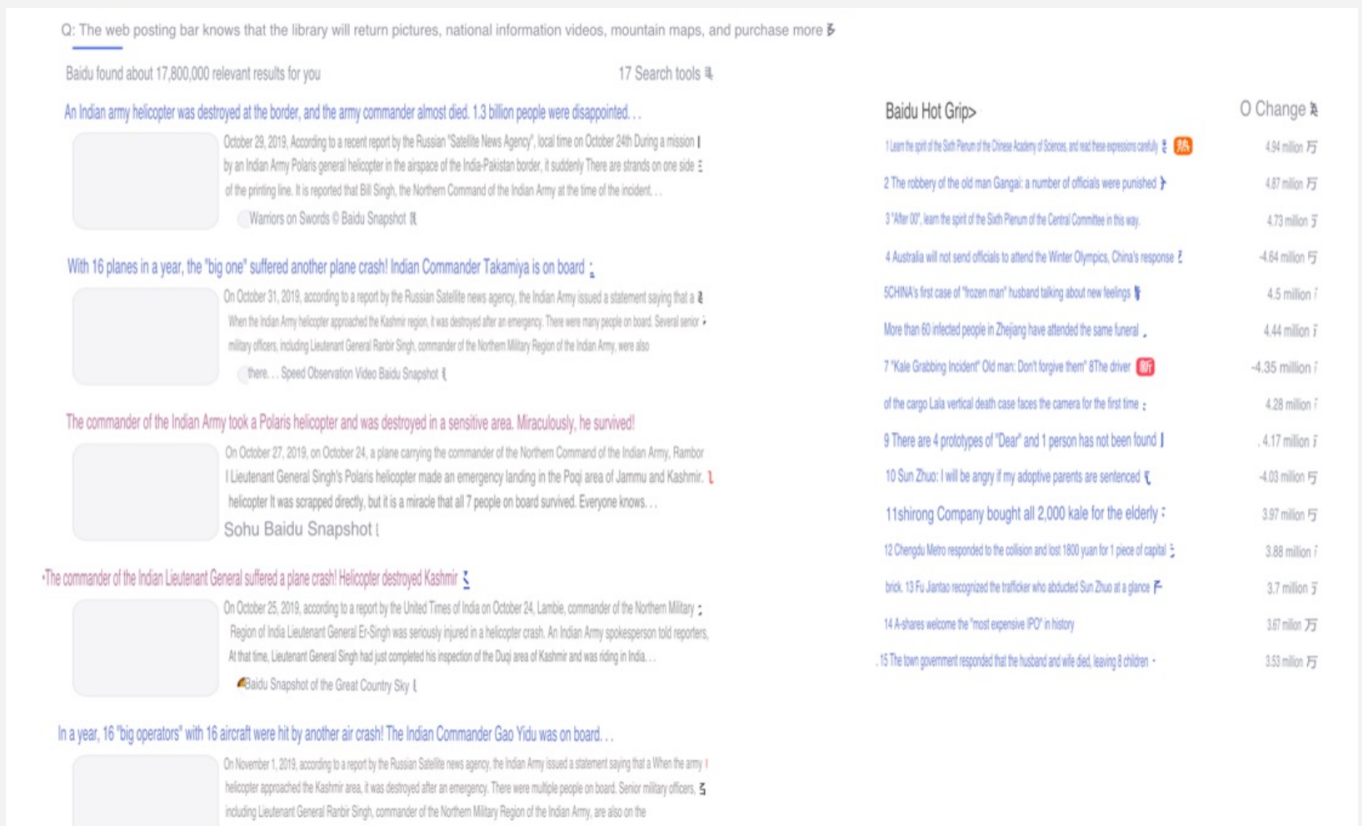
Q: The web posting bar knows that the library will return pictures, national information videos, mountain maps, and purchase more

Baidu found about 17,800,000 relevant results for you

17 Search tools

An Indian army helicopter was destroyed at the border, and the army commander almost died. 1.3 billion people were disappointed...

October 29, 2019, According to a recent report by the Russian "Satellite News Agency", local time on October 24th During a mission by an Indian Army Polaris general helicopter in the airspace of the India-Pakistan border, it suddenly There are strands on one side of the printing line. It is reported that Bill Singh, the Northern Command of the Indian Army at the time of the incident...

Warriors on Swords © Baidu Snapshot

With 16 planes in a year, the "big one" suffered another plane crash! Indian Commander Takamiya is on board

On October 31, 2019, according to a report by the Russian Satellite news agency, the Indian Army issued a statement saying that a When the Indian Army helicopter approached the Kashmir region, it was destroyed after an emergency. There were many people on board. Several senior military officers, including Lieutenant General Ranbir Singh, commander of the Northern Military Region of the Indian Army, were also there... Speed Observation Video Baidu Snapshot

The commander of the Indian Army took a Polaris helicopter and was destroyed in a sensitive area. Miraculously, he survived!

On October 27, 2019, on October 24, a plane carrying the commander of the Northern Command of the Indian Army, Rambor I Lieutenant General Singh's Polaris helicopter made an emergency landing in the Poqi area of Jammu and Kashmir. helicopter It was scrapped directly, but it is a miracle that all 7 people on board survived. Everyone knows...

Sohu Baidu Snapshot

•The commander of the Indian Lieutenant General suffered a plane crash! Helicopter destroyed Kashmir

On October 25, 2019, according to a report by the United Times of India on October 24, Lambie, commander of the Northern Military Region of India Lieutenant General Er-Singh was seriously injured in a helicopter crash. An Indian Army spokesperson told reporters, At that time, Lieutenant General Singh had just completed his inspection of the Duqi area of Kashmir and was riding in India...

Baidu Snapshot of the Great Country Sky

In a year, 16 "big operators" with 16 aircraft were hit by another air crash! The Indian Commander Gao Yidu was on board...

On November 1, 2019, according to a report by the Russian Satellite news agency, the Indian Army issued a statement saying that a When the army helicopter approached the Kashmir area, it was destroyed after an emergency. There were multiple people on board. Senior military officers, including Lieutenant General Ranbir Singh, commander of the Northern Military Region of the Indian Army, are also on the

Baidu Hot Grip>

O Change

| | |
|---|---|
| 1 Learn the spirit of the Sixth Plenum of the Chinese Academy of Sciences, and read these expressions carefully 热 | 4.94 million 万 |
| 2 The robbery of the old man Gangai: a number of officials were punished | 4.87 million 万 |
| 3 "After 00", learn the spirit of the Sixth Plenum of the Central Committee in this way. | 4.73 million 万 |
| 4 Australia will not send officials to attend the Winter Olympics, China's response | -4.64 million 万 |
| 5CHINA's first case of "frozen man" husband talking about new feelings | 4.5 million |
| More than 60 infected people in Zhejiang have attended the same funeral | 4.44 million |
| 7 "Kale Grabbing Incident" Old man: Don't forgive them" 8The driver 新 | -4.35 million |
| of the cargo Lala vertical death case faces the camera for the first time | 4.28 million |
| 9 There are 4 prototypes of "Dear" and 1 person has not been found | 4.17 million |
| 10 Sun Zhuo: I will be angry if my adoptive parents are sentenced | -4.03 million 万 |
| 11shirong Company bought all 2,000 kale for the elderly | 3.97 million 万 |
| 12 Chengdu Metro responded to the collision and lost 1800 yuan for 1 piece of capital | 3.88 million |
| brick. 13 Fu Jiantao recognized the trafficker who abducted Sun Zhuo at a glance | 3.7 million 万 |
| 14 A-shares welcome the "most expensive IPO" in history | 3.67 million 万 |
| 15 The town government responded that the husband and wife died, leaving 8 children | 3.53 million 万 |